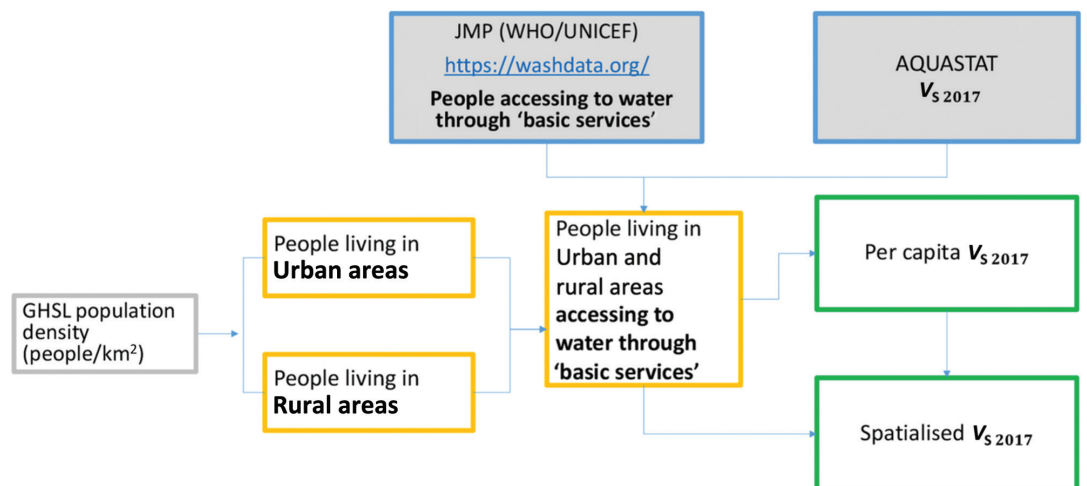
JMP (WHO/UNICEF)
https://washdata.org/
People accessing to water through 'basic services'

AQUASTAT
$V_{S\,2017}$

GHSL population density (people/km$^2$)

People living in Urban areas

People living in Rural areas

People living in Urban and rural areas accessing to water through 'basic services'

Per capita $V_{S\,2017}$

Spatialised $V_{S\,2017}$